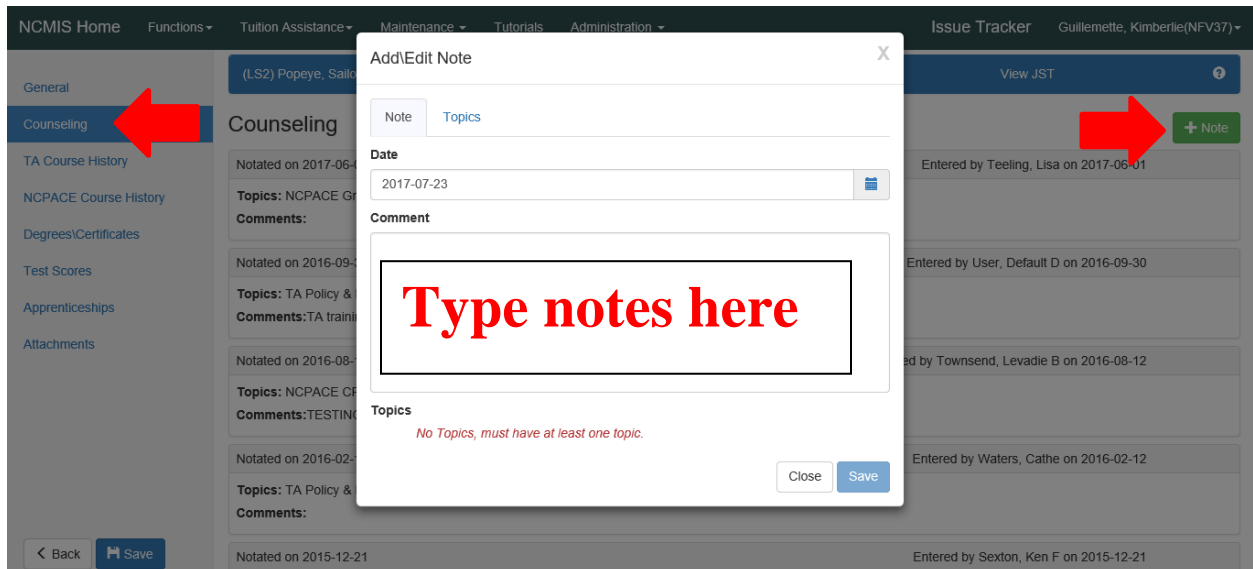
NCMIS Home Functions ▾ Tuition Assistance ▾ Maintenance ▾ Tutorials Administration ▾ Issue Tracker Guillemette, Kimberlie(NFV37) ▾

General
Counseling
TA Course History
NCPACE Course History
Degrees\Certificates
Test Scores
Apprenticeships
Attachments

(LS2) Popeye, Sailo

View JST

Counseling

+ Note

Notated on 2017-06-0
Entered by Teeling, Lisa on 2017-06-01
Topics: NCPACE Gr
Comments:

Notated on 2016-09-3
Entered by User, Default D on 2016-09-30
Topics: TA Policy &
Comments:TA traini

Notated on 2016-08-1
ed by Townsend, Levadie B on 2016-08-12
Topics: NCPACE CF
Comments:TESTINC

Notated on 2016-02-1
Entered by Waters, Cathe on 2016-02-12
Topics: TA Policy &
Comments:

Notated on 2015-12-21
Entered by Sexton, Ken F on 2015-12-21

Back Save

Add\Edit Note X

Note Topics

Date
2017-07-23

Comment

Type notes here

Topics
No Topics, must have at least one topic.

Close Save